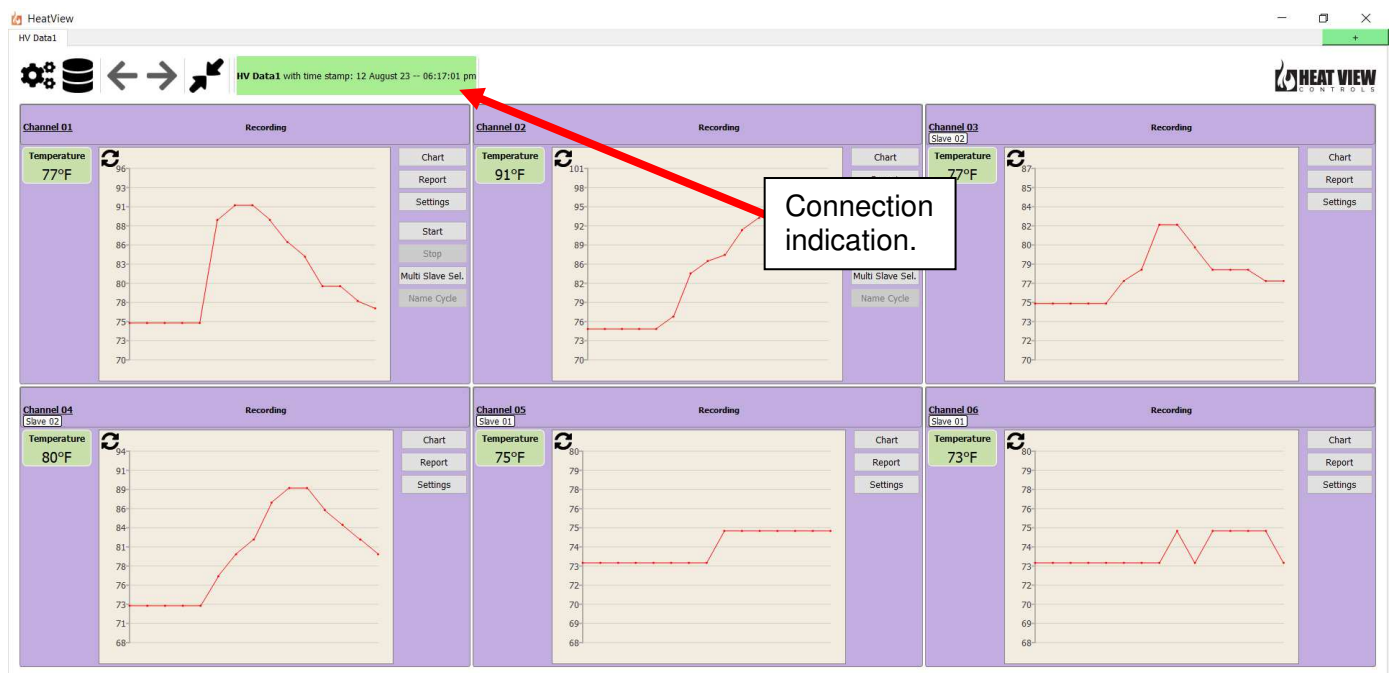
HeatView
HV Data1
+

HV Data1 with time stamp: 12 August 23 -- 06:17:01 pm

HEAT VIEW
CONTROLS

Channel 01
Recording
Temperature
77°F
96
93
91
88
86
83
80
78
75
73
70
Chart
Report
Settings
Start
Stop
Multi Slave Sel.
Name Cycle

Channel 02
Recording
Temperature
91°F
101
98
95
92
89
86
82
79
76
73
70
Chart
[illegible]
Multi Slave Sel.
Name Cycle

Connection indication.

Channel 03
Slave 02
Recording
Temperature
77°F
87
85
84
82
80
79
77
75
73
72
70
Chart
Report
Settings

Channel 04
Slave 02
Recording
Temperature
80°F
94
91
89
86
84
81
78
76
73
71
68
Chart
Report
Settings

Channel 05
Slave 01
Recording
Temperature
75°F
80
79
78
76
75
74
73
72
70
69
68
Chart
Report
Settings

Channel 06
Slave 01
Recording
Temperature
73°F
80
79
78
76
75
74
73
72
70
69
68
Chart
Report
Settings